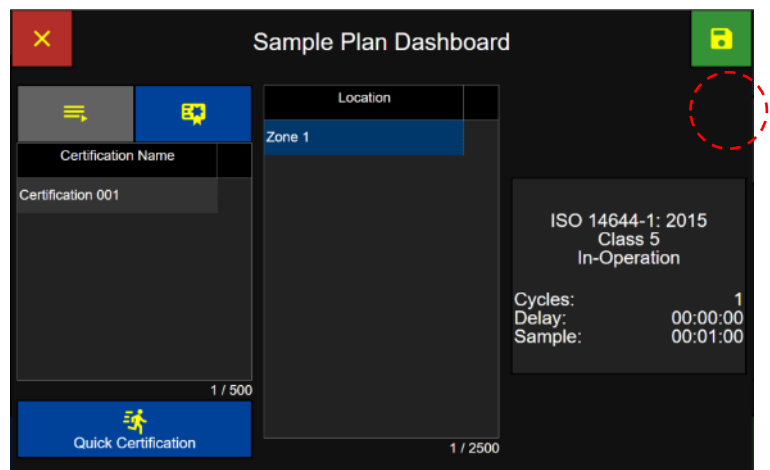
Sample Plan Dashboard

Certification Name

Certification 001

1 / 500

Quick Certification

Location

Zone 1

1 / 2500

ISO 14644-1: 2015
Class 5
In-Operation

Cycles: 1
Delay: 00:00:00
Sample: 00:01:00